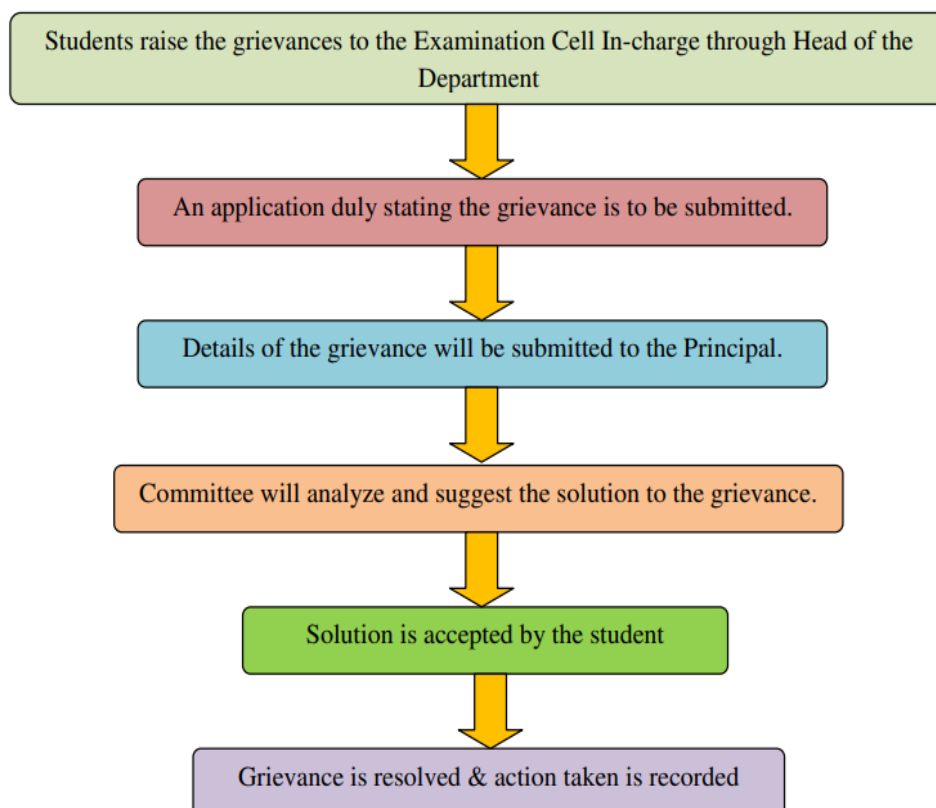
Students raise the grievances to the Examination Cell In-charge through Head of the Department

An application duly stating the grievance is to be submitted.

Details of the grievance will be submitted to the Principal.

Committee will analyze and suggest the solution to the grievance.

Solution is accepted by the student

Grievance is resolved & action taken is recorded